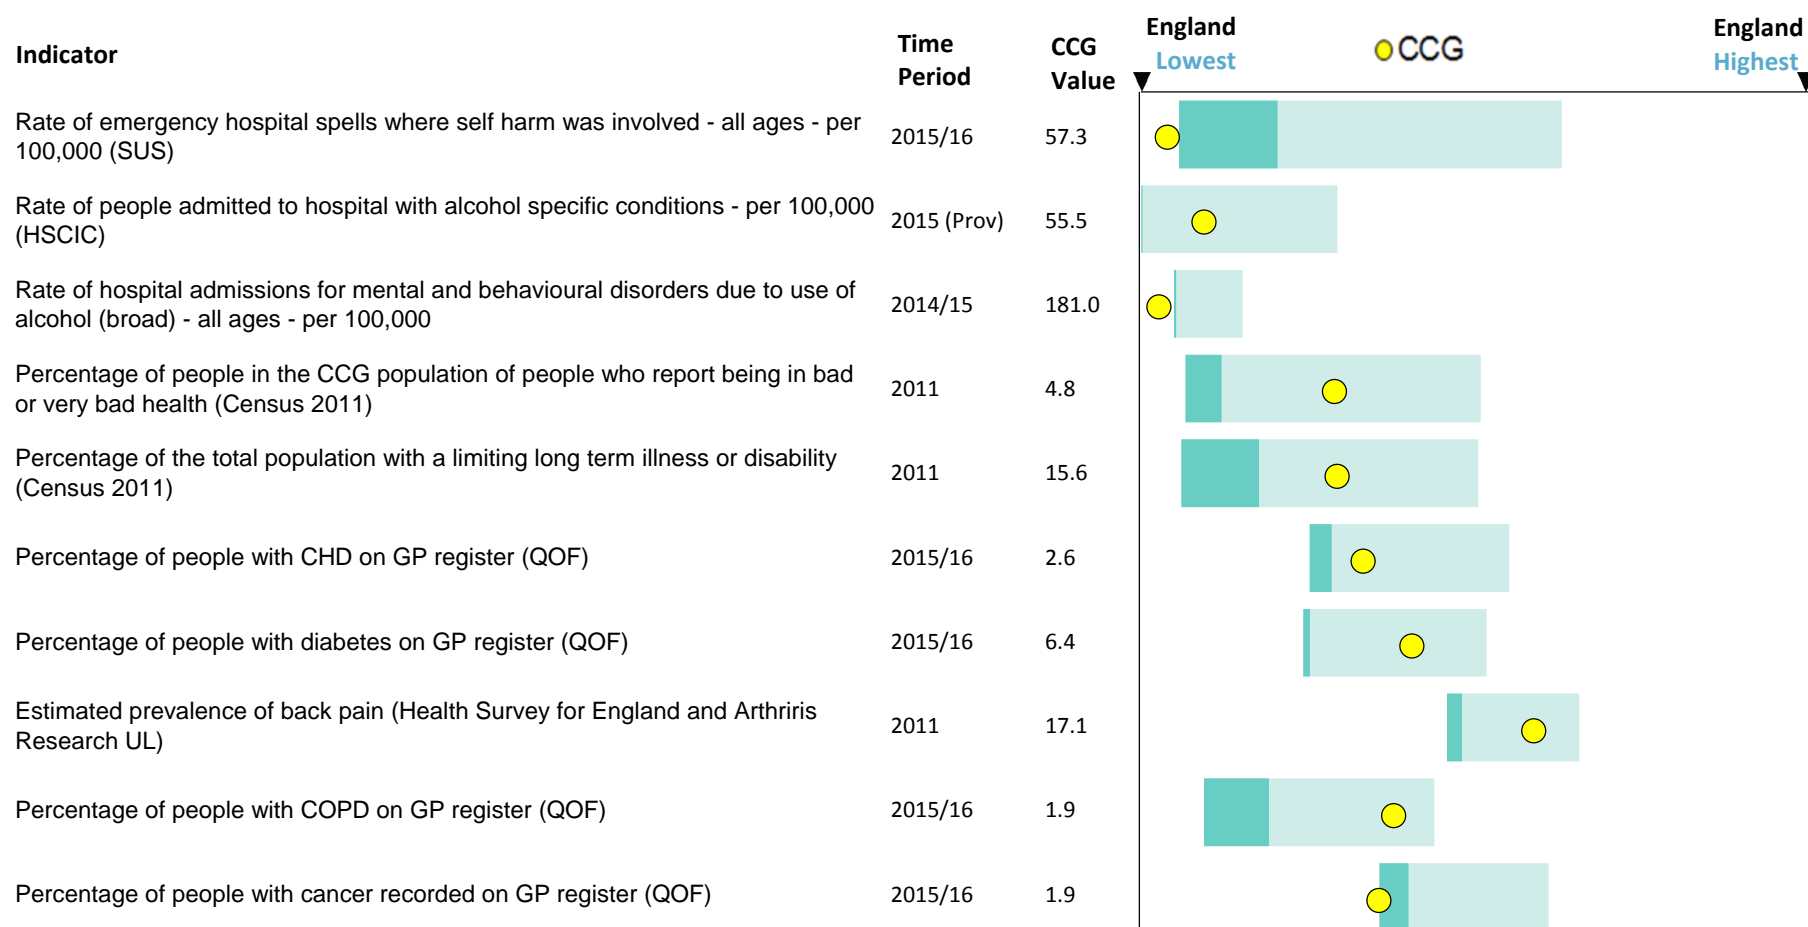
| Indicator | Time Period | CCG Value |
|---|---|---|
| Rate of emergency hospital spells where self harm was involved - all ages - per 100,000 (SUS) | 2015/16 | 57.3 |
| Rate of people admitted to hospital with alcohol specific conditions - per 100,000 (HSCIC) | 2015 (Prov) | 55.5 |
| Rate of hospital admissions for mental and behavioural disorders due to use of alcohol (broad) - all ages - per 100,000 | 2014/15 | 181.0 |
| Percentage of people in the CCG population of people who report being in bad or very bad health (Census 2011) | 2011 | 4.8 |
| Percentage of the total population with a limiting long term illness or disability (Census 2011) | 2011 | 15.6 |
| Percentage of people with CHD on GP register (QOF) | 2015/16 | 2.6 |
| Percentage of people with diabetes on GP register (QOF) | 2015/16 | 6.4 |
| Estimated prevalence of back pain (Health Survey for England and Arthriris Research UL) | 2011 | 17.1 |
| Percentage of people with COPD on GP register (QOF) | 2015/16 | 1.9 |
| Percentage of people with cancer recorded on GP register (QOF) | 2015/16 | 1.9 |

England Lowest
CCG
England Highest